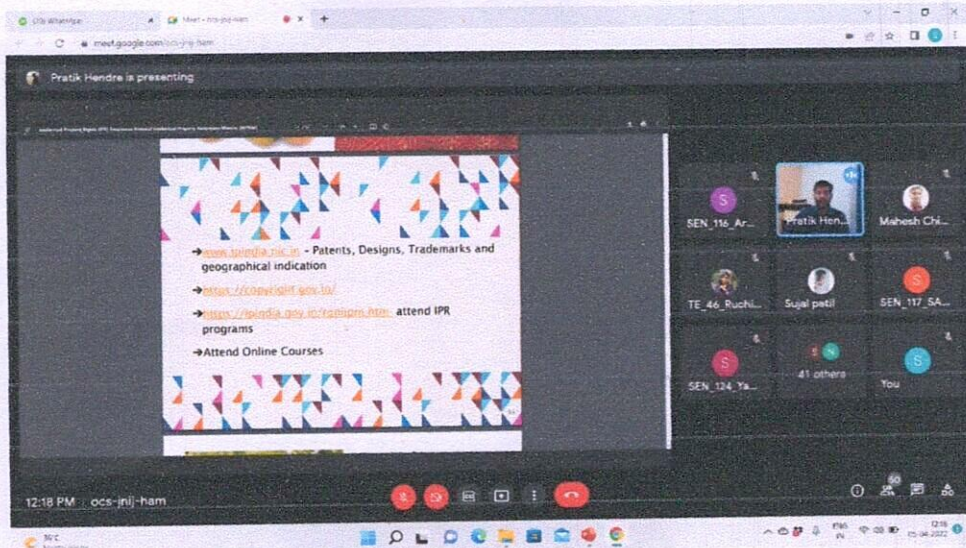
(23) WhatsApp
Meet - ocs-jnij-ham
meet.google.com/ocs-jnij-ham

Pratik Hendre is presenting

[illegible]

➔www.ipindia.nic.in - Patents, Designs, Trademarks and geographical indication

➔https://copyright.gov.in/

➔https://ipindia.gov.in/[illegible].htm attend IPR programs

➔Attend Online Courses

SEN_116_Ar...
Pratik Hen...
Mahesh Chi...
TE_46_Ruchi...
Sujal patil
SEN_117_SA...
SEN_124_Ya...
41 others
You

12:18 PM | ocs-jnij-ham

30°C
ENG IN
12:18
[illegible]